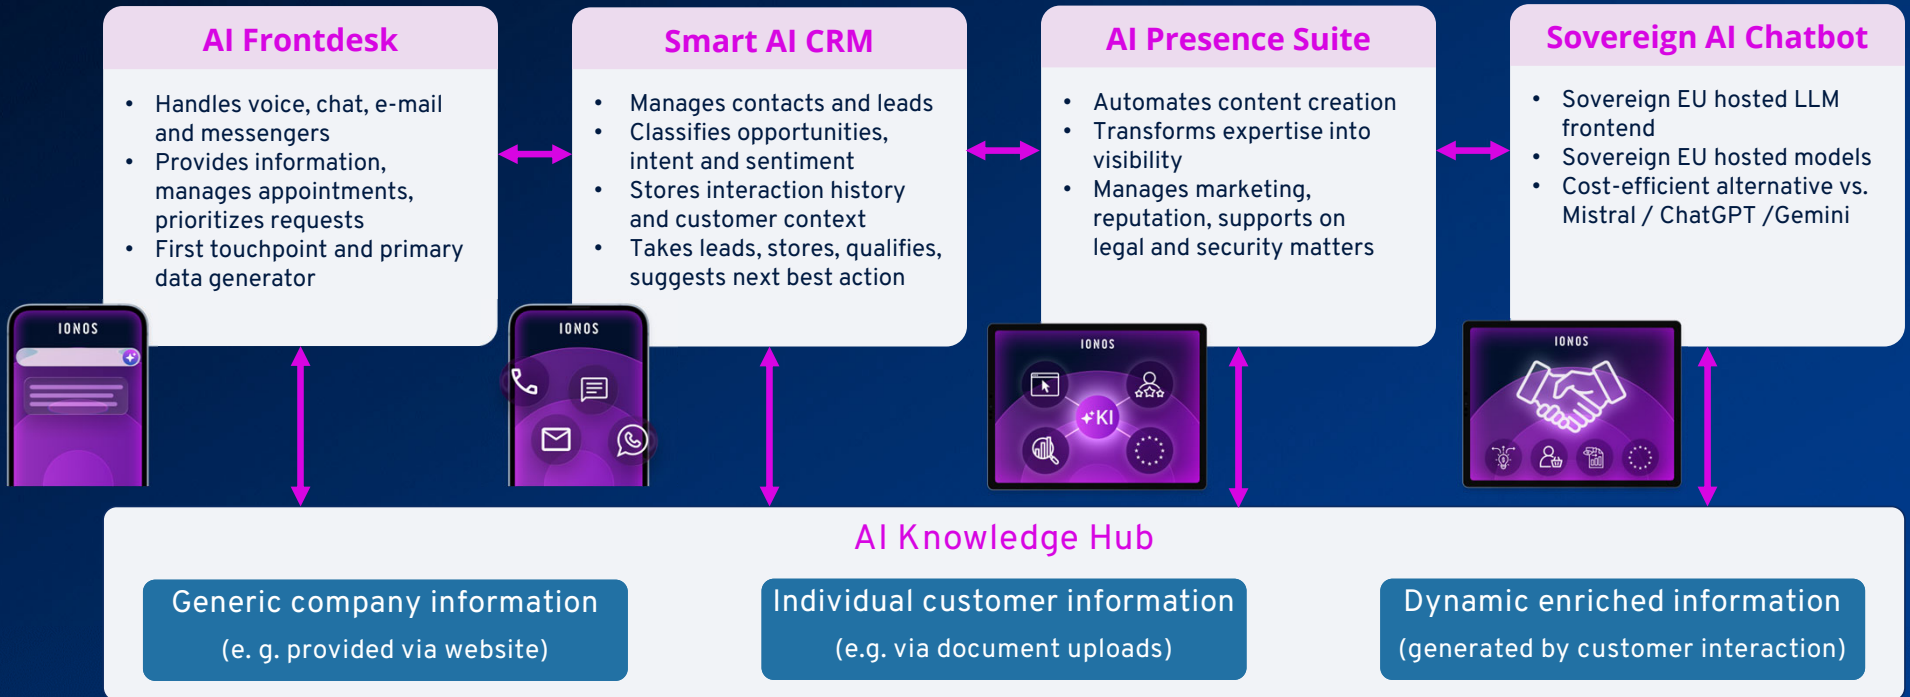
AI Frontdesk

- Handles voice, chat, e-mail and messengers
- Provides information, manages appointments, prioritizes requests
- First touchpoint and primary data generator

Smart AI CRM

- Manages contacts and leads
- Classifies opportunities, intent and sentiment
- Stores interaction history and customer context
- Takes leads, stores, qualifies, suggests next best action

AI Presence Suite

- Automates content creation
- Transforms expertise into visibility
- Manages marketing, reputation, supports on legal and security matters

Sovereign AI Chatbot

- Sovereign EU hosted LLM frontend
- Sovereign EU hosted models
- Cost-efficient alternative vs. Mistral / ChatGPT /Gemini

IONOS

IONOS

IONOS

KI

IONOS

AI Knowledge Hub

Generic company information
(e. g. provided via website)

Individual customer information
(e.g. via document uploads)

Dynamic enriched information
(generated by customer interaction)